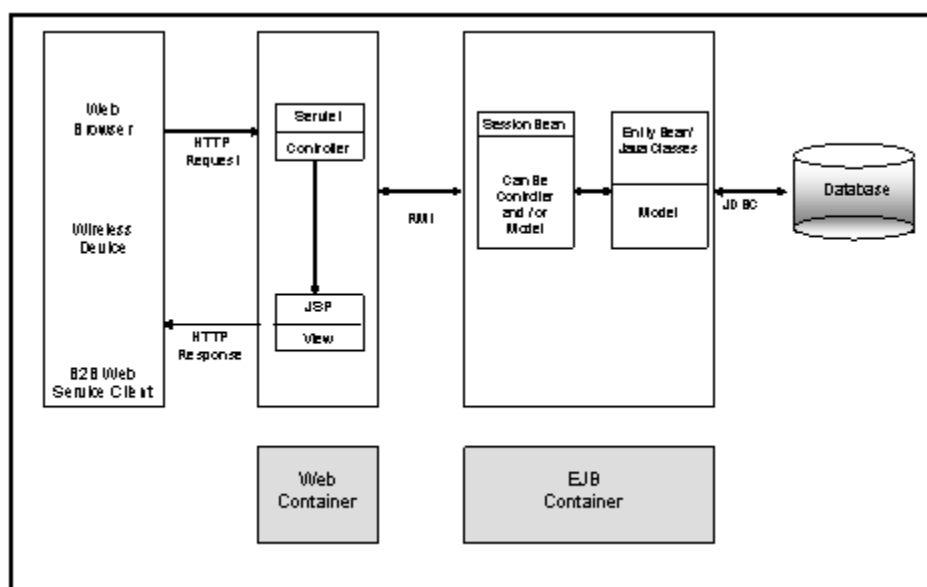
Web Browser

Wireless Device

B2B Web Service Client

HTTP Request

HTTP Response

Servlet

Controller

JSP

View

RMI

Session Bean

Can Be Controller and / or Model

Entity Bean/ Java Classes

Model

JDBC

Database

Web Container

EJB Container